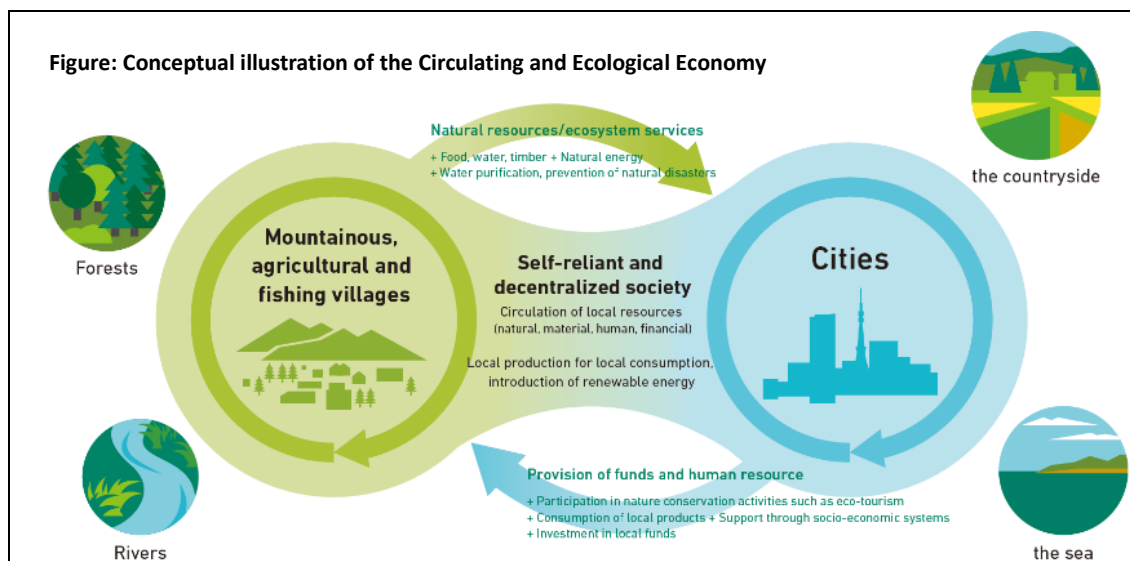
Figure: Conceptual illustration of the Circulating and Ecological Economy

the countryside

Natural resources/ecosystem services
+ Food, water, timber + Natural energy
+ Water purification, prevention of natural disasters

Forests

Mountainous, agricultural and fishing villages

Self-reliant and decentralized society
Circulation of local resources (natural, material, human, financial)

Local production for local consumption, introduction of renewable energy

Cities

Provision of funds and human resource
+ Participation in nature conservation activities such as eco-tourism
+ Consumption of local products + Support through socio-economic systems
+ Investment in local funds

Rivers

the sea